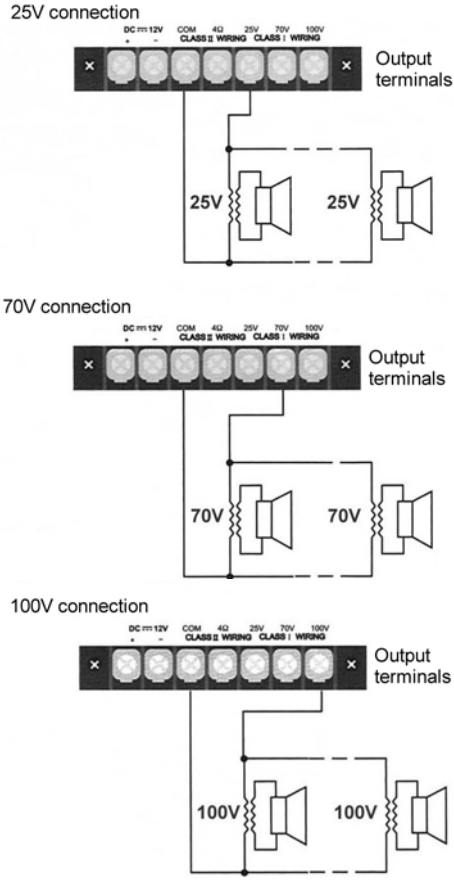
25V connection

DC ⎓ 12V + − COM CLASS II 4Ω WIRING 25V 70V CLASS I 100V WIRING

Output terminals

25V 25V

70V connection

DC ⎓ 12V + − COM CLASS II 4Ω WIRING 25V 70V CLASS I 100V WIRING

Output terminals

70V 70V

100V connection

DC ⎓ 12V + − COM CLASS II 4Ω WIRING 25V 70V CLASS I 100V WIRING

Output terminals

100V 100V